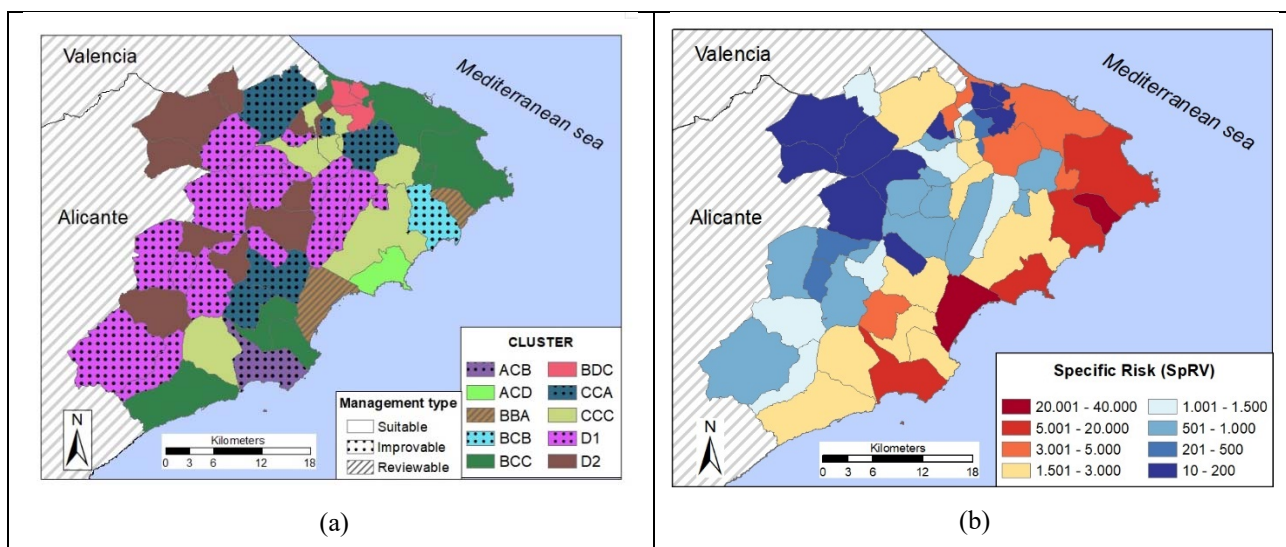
Valencia

Mediterranean sea

Alicante

CLUSTER

ACB

BDC

ACD

CCA

BBA

CCC

BCB

D1

BCC

D2

Management type

Suitable

Improvable

Reviewable

N

Kilometers

0 3 6 12 18

(a)

Valencia

Mediterranean sea

Alicante

Specific Risk (SpRV)

20.001 - 40.000

1.001 - 1.500

5.001 - 20.000

501 - 1.000

3.001 - 5.000

201 - 500

1.501 - 3.000

10 - 200

N

Kilometers

0 3 6 12 18

(b)